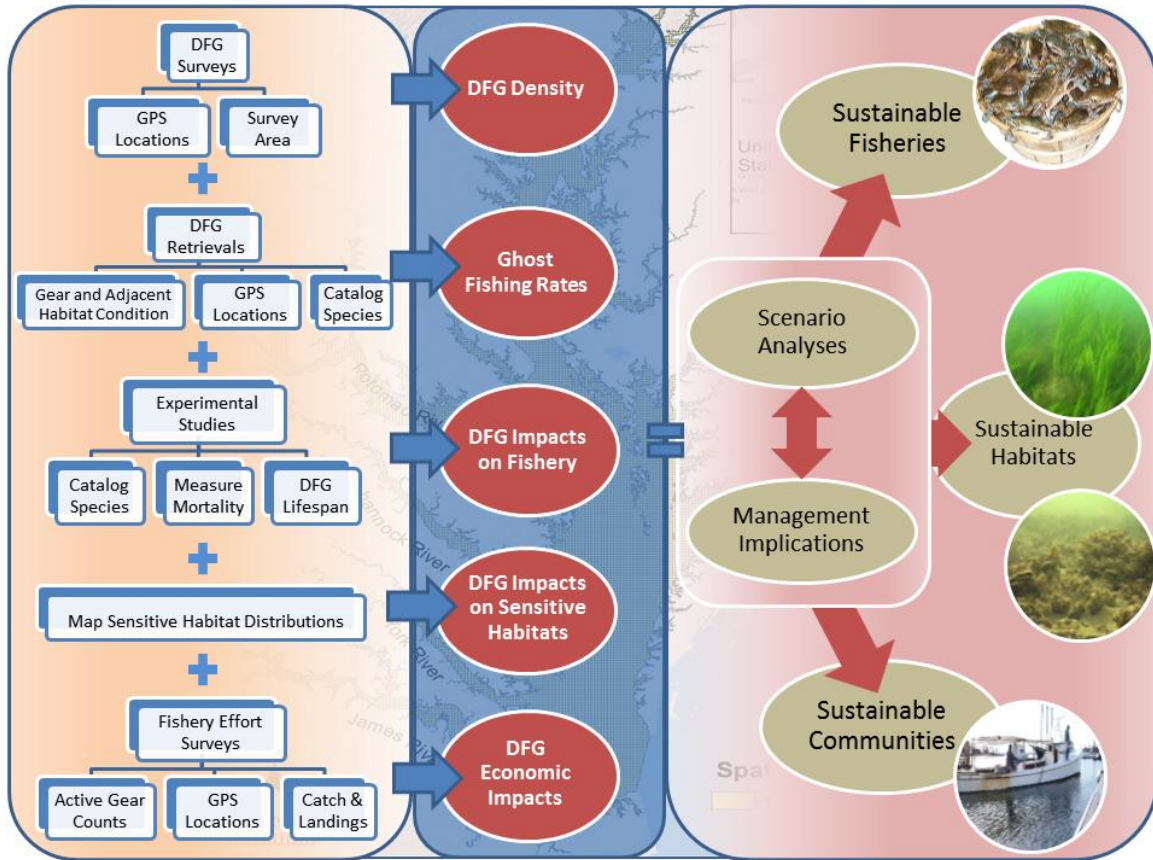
DFG Surveys

GPS Locations

Survey Area

+

DFG Retrievals

Gear and Adjacent Habitat Condition

GPS Locations

Catalog Species

+

Experimental Studies

Catalog Species

Measure Mortality

DFG Lifespan

+

Map Sensitive Habitat Distributions

+

Fishery Effort Surveys

Active Gear Counts

GPS Locations

Catch & Landings

DFG Density

Ghost Fishing Rates

DFG Impacts on Fishery

DFG Impacts on Sensitive Habitats

DFG Economic Impacts

=

Sustainable Fisheries

Scenario Analyses

Management Implications

Sustainable Habitats

Sustainable Communities